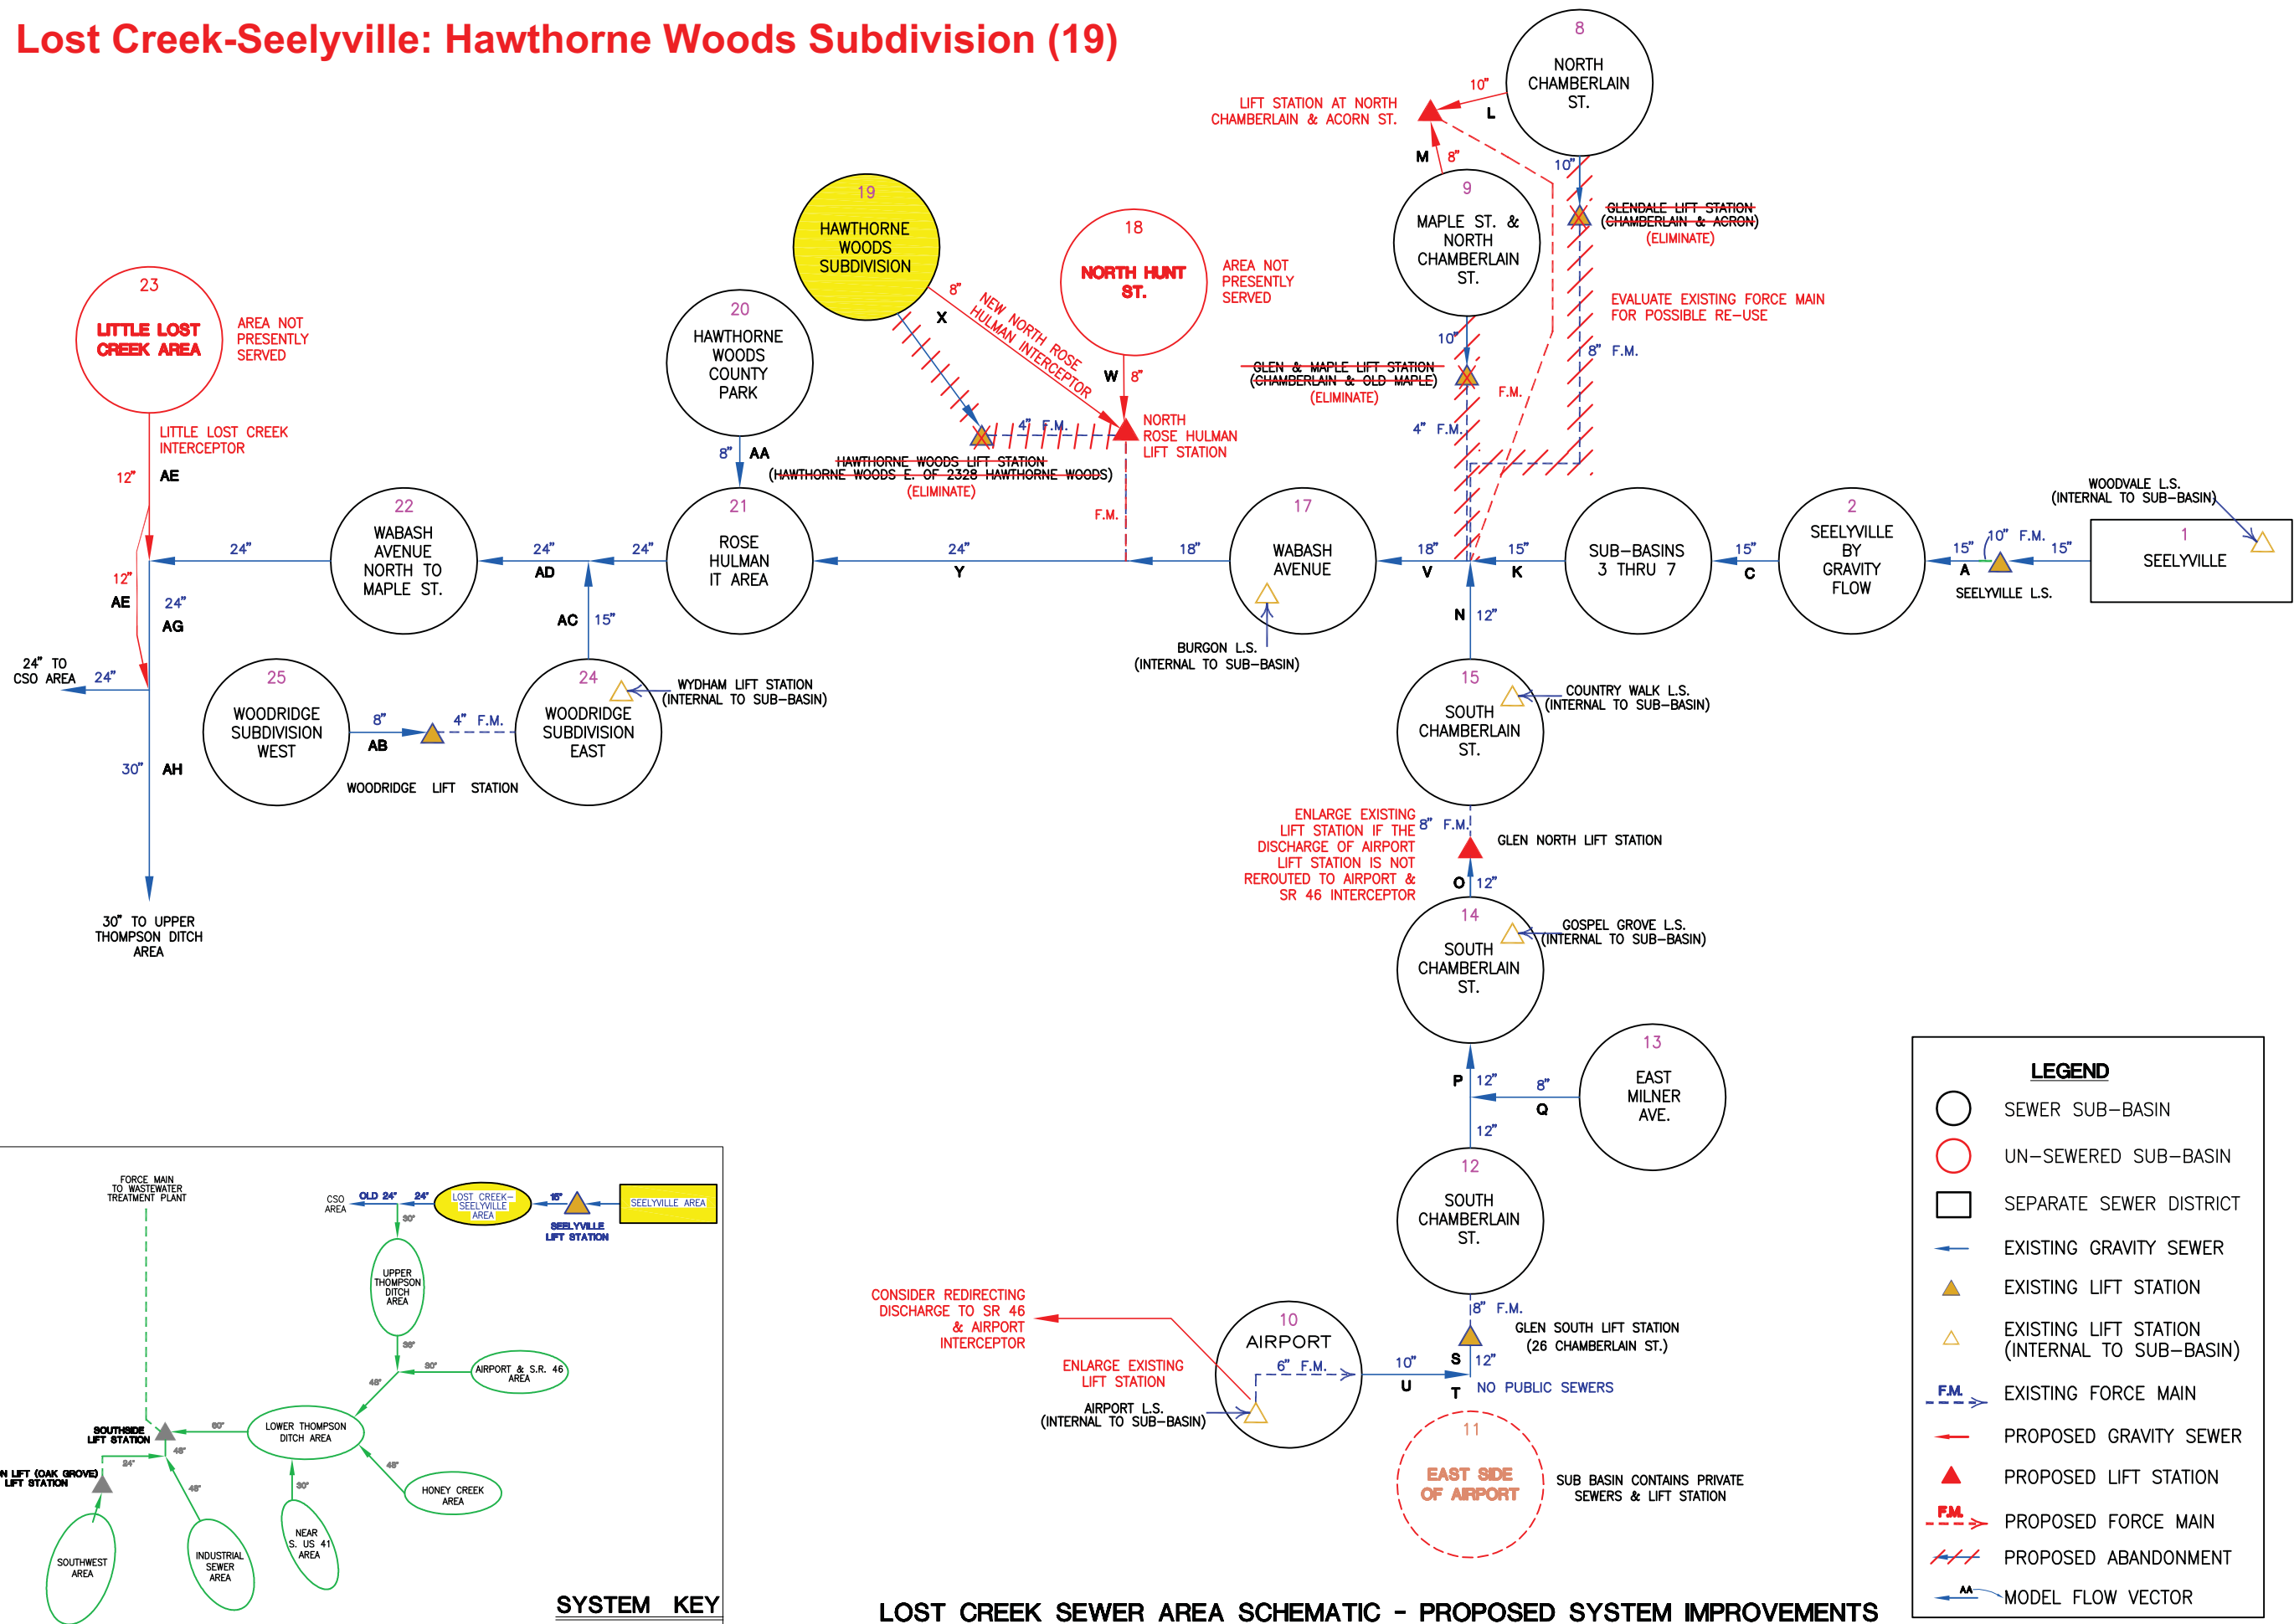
Lost Creek-Seelyville: Hawthorne Woods Subdivision (19)

8
NORTH CHAMBERLAIN ST.

LIFT STATION AT NORTH CHAMBERLAIN & ACORN ST.

10"
L
M
8"
10"

9
MAPLE ST. & NORTH CHAMBERLAIN ST.

GLENDALE LIFT STATION (CHAMBERLAIN & ACRON)
(ELIMINATE)

EVALUATE EXISTING FORCE MAIN FOR POSSIBLE RE-USE

8" F.M.

19
HAWTHORNE WOODS SUBDIVISION

18
NORTH HUNT ST.

AREA NOT PRESENTLY SERVED

23
LITTLE LOST CREEK AREA

AREA NOT PRESENTLY SERVED

20
HAWTHORNE WOODS COUNTY PARK

8"
X
NEW NORTH ROSE HULMAN INTERCEPTOR
W
8"

10"
GLEN & MAPLE LIFT STATION (CHAMBERLAIN & OLD MAPLE)
(ELIMINATE)
F.M.
4" F.M.

LITTLE LOST CREEK INTERCEPTOR
12"
AE

4" F.M.
NORTH ROSE HULMAN LIFT STATION

8"
AA
HAWTHORNE WOODS LIFT STATION (HAWTHORNE WOODS E. OF 2328 HAWTHORNE WOODS)
(ELIMINATE)
F.M.

WOODVALE L.S. (INTERNAL TO SUB-BASIN)

22
WABASH AVENUE NORTH TO MAPLE ST.

21
ROSE HULMAN IT AREA

17
WABASH AVENUE

SUB-BASINS 3 THRU 7

2
SEELYVILLE BY GRAVITY FLOW

1
SEELYVILLE

24"
24"
24"
AD
24"
Y
18"
18"
V
15"
K
15"
C
15"
A
10" F.M.
15"
SEELYVILLE L.S.

12"
AE
24"
AG
AC
15"
BURGON L.S. (INTERNAL TO SUB-BASIN)
N
12"

24" TO CSO AREA
24"

25
WOODRIDGE SUBDIVISION WEST

8"
AB
4" F.M.

24
WOODRIDGE SUBDIVISION EAST

WYDHAM LIFT STATION (INTERNAL TO SUB-BASIN)

15
SOUTH CHAMBERLAIN ST.

COUNTRY WALK L.S. (INTERNAL TO SUB-BASIN)

30"
AH
WOODRIDGE LIFT STATION

ENLARGE EXISTING LIFT STATION IF THE DISCHARGE OF AIRPORT LIFT STATION IS NOT REROUTED TO AIRPORT & SR 46 INTERCEPTOR

8" F.M.
GLEN NORTH LIFT STATION
O
12"

30" TO UPPER THOMPSON DITCH AREA

14
SOUTH CHAMBERLAIN ST.

GOSPEL GROVE L.S. (INTERNAL TO SUB-BASIN)

13
EAST MILNER AVE.

P
12"
8"
Q
12"

12
SOUTH CHAMBERLAIN ST.

LEGEND
SEWER SUB-BASIN
UN-SEWERED SUB-BASIN
SEPARATE SEWER DISTRICT
EXISTING GRAVITY SEWER
EXISTING LIFT STATION
EXISTING LIFT STATION (INTERNAL TO SUB-BASIN)
F.M. EXISTING FORCE MAIN
PROPOSED GRAVITY SEWER
PROPOSED LIFT STATION
F.M. PROPOSED FORCE MAIN
PROPOSED ABANDONMENT
AA MODEL FLOW VECTOR

FORCE MAIN TO WASTEWATER TREATMENT PLANT

CSO AREA
OLD 24"
24"
LOST CREEK-SEELYVILLE AREA
15"
SEELYVILLE AREA
SEELYVILLE LIFT STATION
30"
UPPER THOMPSON DITCH AREA
36"
30"
AIRPORT & S.R. 46 AREA
48"
SOUTHSIDE LIFT STATION
60"
LOWER THOMPSON DITCH AREA
48"
24"
N LIFT (OAK GROVE) LIFT STATION
48"
30"
48"
HONEY CREEK AREA
SOUTHWEST AREA
INDUSTRIAL SEWER AREA
NEAR S. US 41 AREA

SYSTEM KEY

CONSIDER REDIRECTING DISCHARGE TO SR 46 & AIRPORT INTERCEPTOR

10
AIRPORT
6" F.M.

8" F.M.
GLEN SOUTH LIFT STATION (26 CHAMBERLAIN ST.)

ENLARGE EXISTING LIFT STATION

10"
S
12"
U
T
NO PUBLIC SEWERS

AIRPORT L.S. (INTERNAL TO SUB-BASIN)

11
EAST SIDE OF AIRPORT

SUB BASIN CONTAINS PRIVATE SEWERS & LIFT STATION

LOST CREEK SEWER AREA SCHEMATIC - PROPOSED SYSTEM IMPROVEMENTS